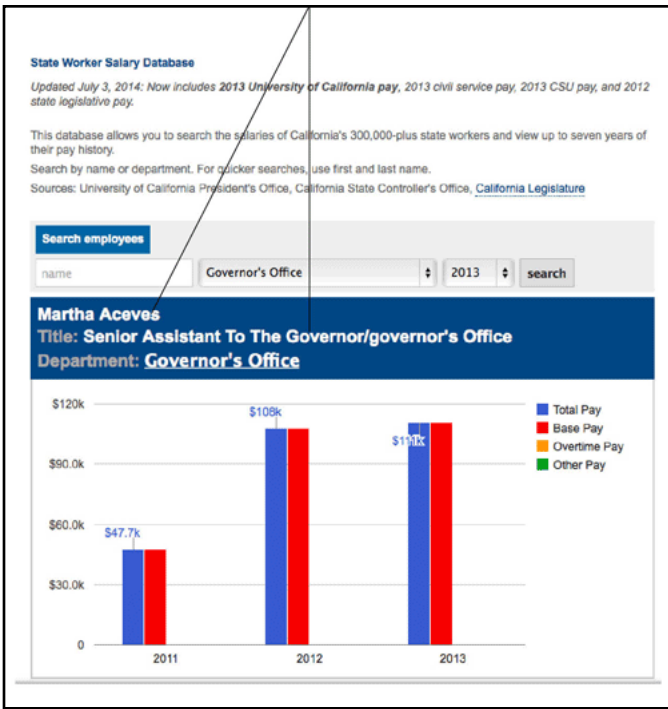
State Worker Salary Database

Updated July 3, 2014: Now includes **2013 University of California pay**, 2013 civil service pay, 2013 CSU pay, and 2012 state legislative pay.

This database allows you to search the salaries of California's 300,000-plus state workers and view up to seven years of their pay history.

Search by name or department. For quicker searches, use first and last name.

Sources: University of California President's Office, California State Controller's Office, California Legislature

Search employees

name

Governor's Office

2013

search

Martha Aceves

Title: Senior Assistant To The Governor/governor's Office

Department: Governor's Office

$120k
$90.0k
$60.0k
$30.0k
0

$47.7k
$108k
$111k

2011
2012
2013

Total Pay
Base Pay
Overtime Pay
Other Pay